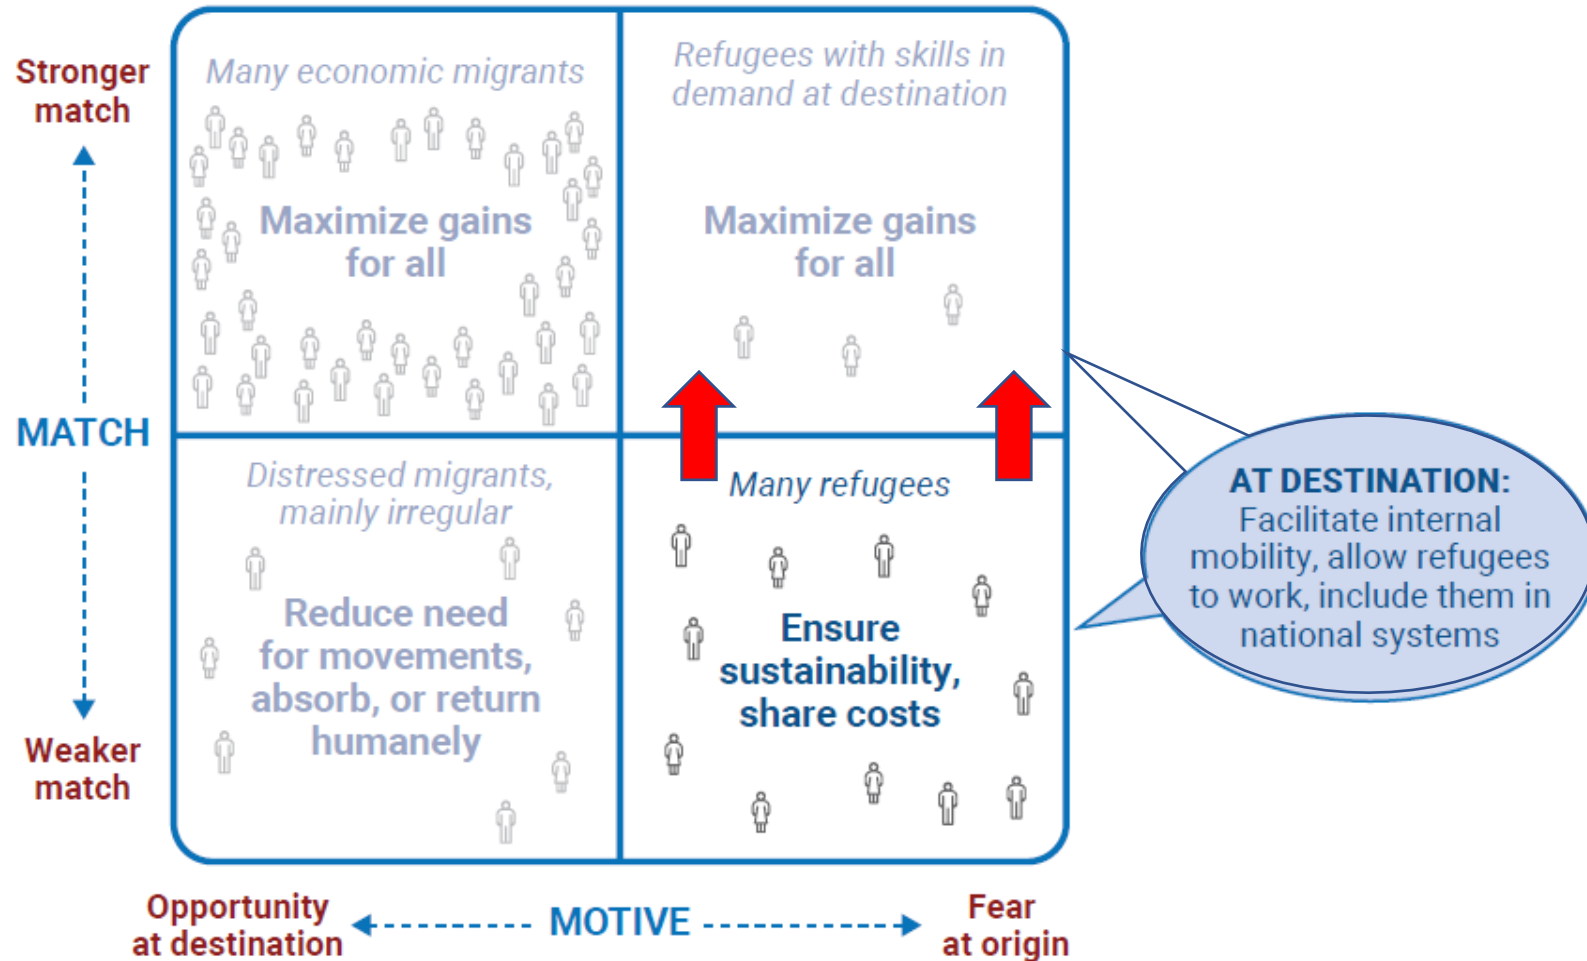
Stronger match

MATCH

Weaker match

Many economic migrants

Maximize gains for all

Refugees with skills in demand at destination

Maximize gains for all

Distressed migrants, mainly irregular

Reduce need for movements, absorb, or return humanely

Many refugees

Ensure sustainability, share costs

AT DESTINATION: Facilitate internal mobility, allow refugees to work, include them in national systems

Opportunity at destination

MOTIVE

Fear at origin